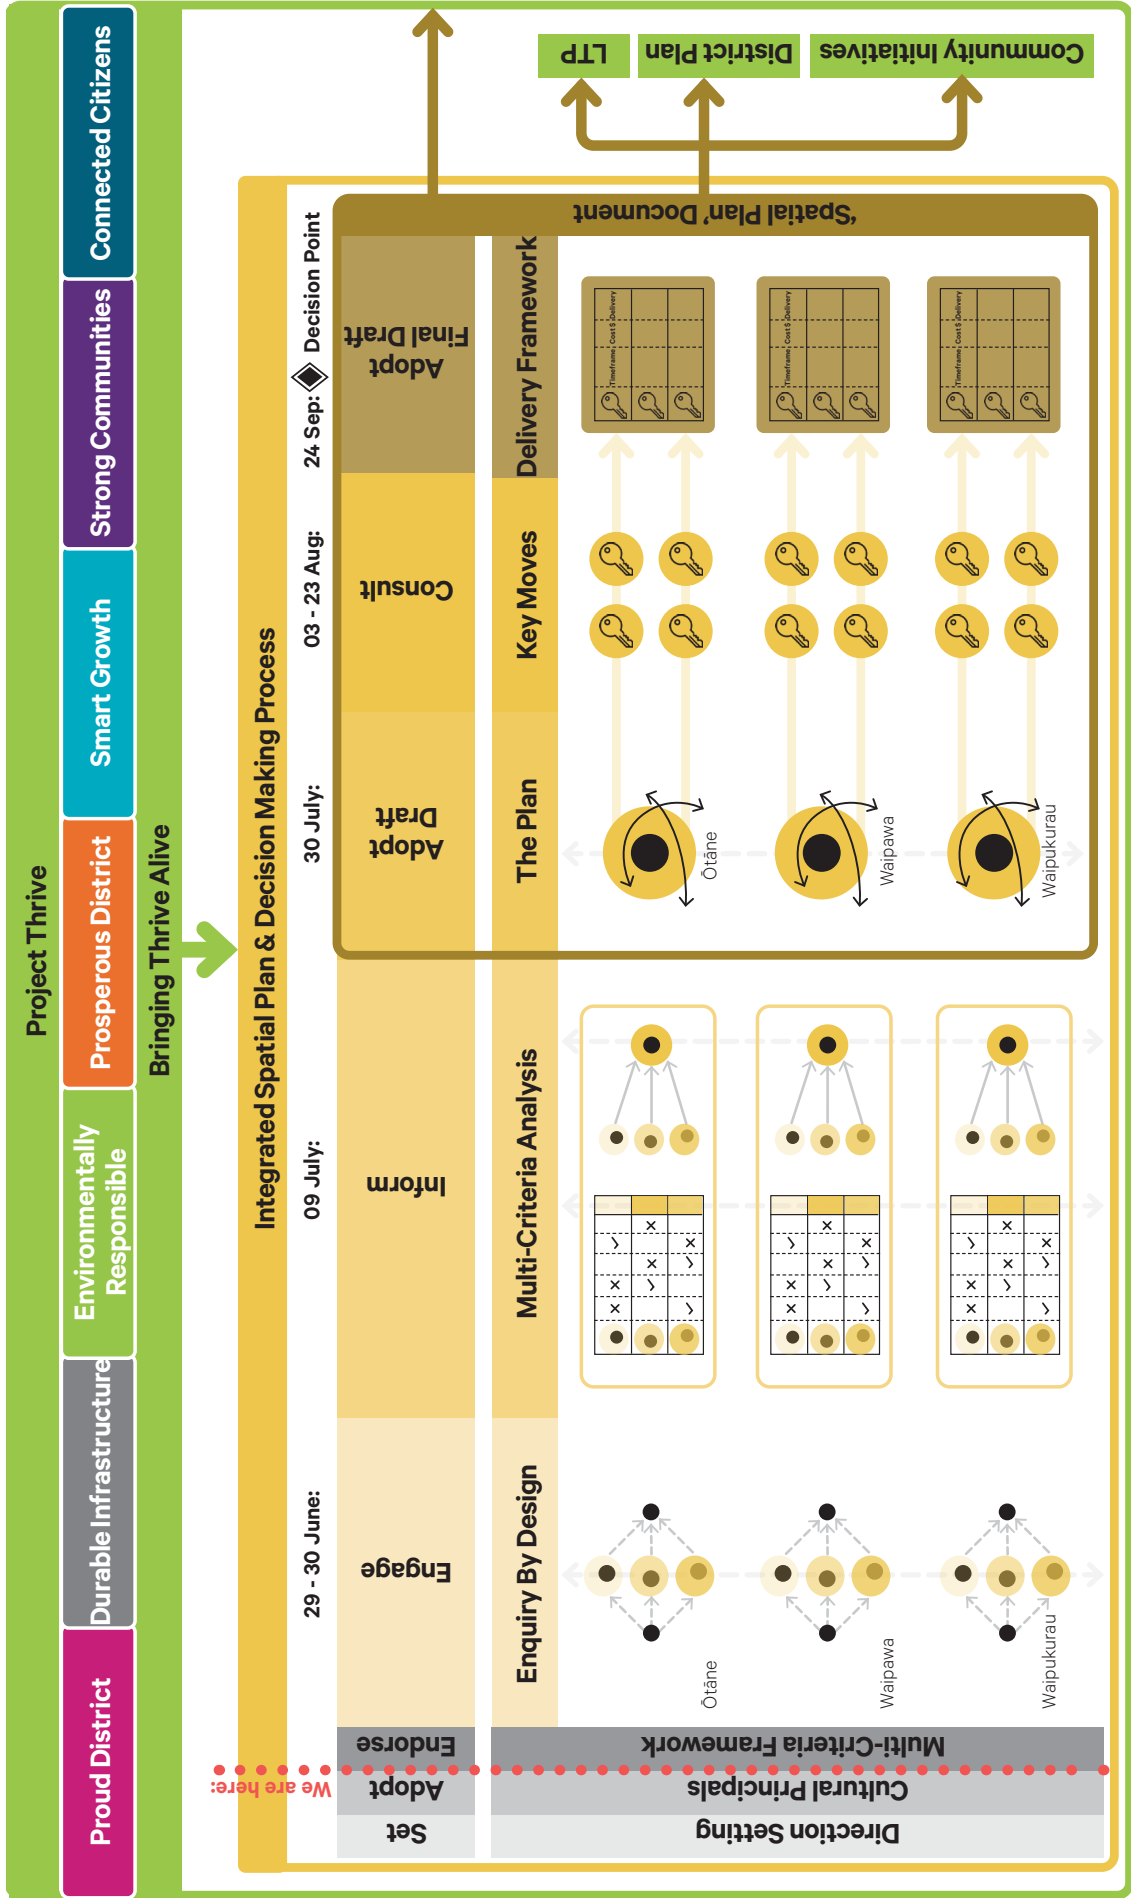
Project Thrive

Proud District

Durable Infrastructure

Environmentally Responsible

Prosperous District

Smart Growth

Strong Communities

Connected Citizens

Bringing Thrive Alive

Integrated Spatial Plan & Decision Making Process

29 - 30 June:

09 July:

30 July:

03 - 23 Aug:

24 Sep: Decision Point

Set

Adopt

Endorse

We are here:

Engage

Inform

Adopt Draft

Consult

Adopt Final Draft

Direction Setting

Cultural Principales

Multi-Criteria Framework

Enquiry By Design

Ōtāne

Waipawa

Waipukurau

Multi-Criteria Analysis

The Plan

Key Moves

Delivery Framework

'Spatial Plan' Document

Timeframe Cost $ Delivery

Timeframe Cost $ Delivery

Timeframe Cost $ Delivery

Ōtāne

Waipawa

Waipukurau

LTP

District Plan

Community Initiatives